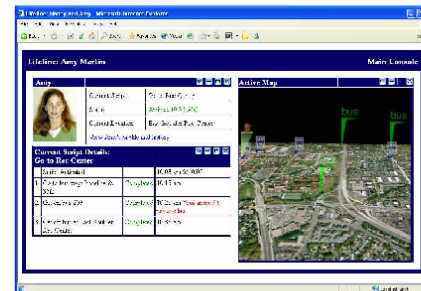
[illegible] - Microsoft Internet Explorer

Lifeline: Amy Martin

Main Console

Amy

Current Script: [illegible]

State: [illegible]

Current Location: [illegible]

Current Script Details: Go to Rec Center

Active Map

bus

bus

| | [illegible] | | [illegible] |
|---|---|---|---|
| 1 | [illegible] | Completed | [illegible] |
| 2 | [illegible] | Completed | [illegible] |
| 3 | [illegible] | Completed | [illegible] |